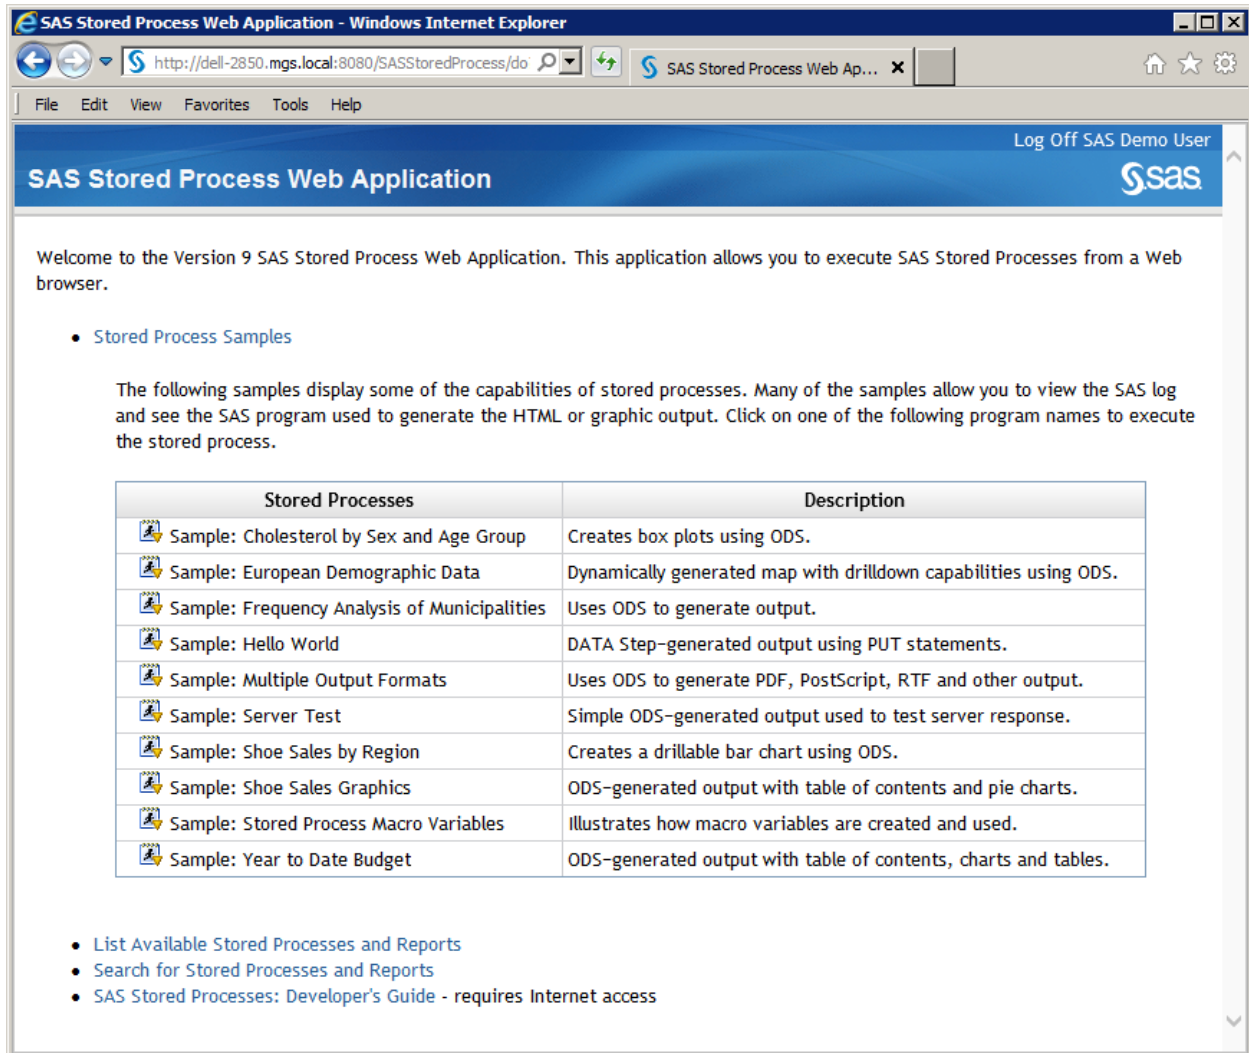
SAS Stored Process Web Application - Windows Internet Explorer

http://dell-2850.mgs.local:8080/SASStoredProcess/do

SAS Stored Process Web Ap... ×

File Edit View Favorites Tools Help

Log Off SAS Demo User

SAS Stored Process Web Application

sas

Welcome to the Version 9 SAS Stored Process Web Application. This application allows you to execute SAS Stored Processes from a Web browser.

- Stored Process Samples

The following samples display some of the capabilities of stored processes. Many of the samples allow you to view the SAS log and see the SAS program used to generate the HTML or graphic output. Click on one of the following program names to execute the stored process.

| Stored Processes | Description |
|---|---|
| Sample: Cholesterol by Sex and Age Group | Creates box plots using ODS. |
| Sample: European Demographic Data | Dynamically generated map with drilldown capabilities using ODS. |
| Sample: Frequency Analysis of Municipalities | Uses ODS to generate output. |
| Sample: Hello World | DATA Step-generated output using PUT statements. |
| Sample: Multiple Output Formats | Uses ODS to generate PDF, PostScript, RTF and other output. |
| Sample: Server Test | Simple ODS-generated output used to test server response. |
| Sample: Shoe Sales by Region | Creates a drillable bar chart using ODS. |
| Sample: Shoe Sales Graphics | ODS-generated output with table of contents and pie charts. |
| Sample: Stored Process Macro Variables | Illustrates how macro variables are created and used. |
| Sample: Year to Date Budget | ODS-generated output with table of contents, charts and tables. |

- List Available Stored Processes and Reports
- Search for Stored Processes and Reports
- SAS Stored Processes: Developer's Guide - requires Internet access